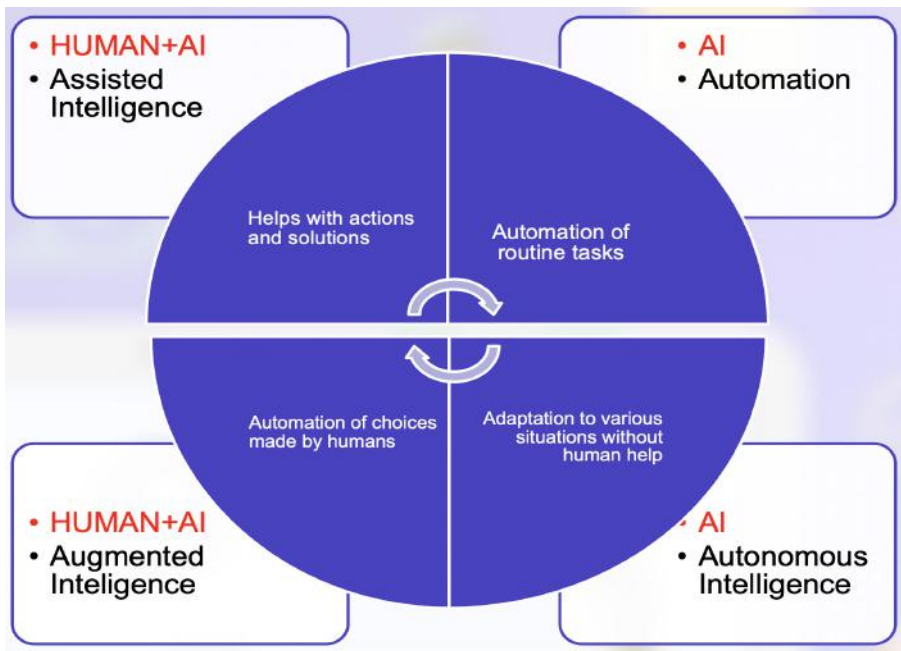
• HUMAN+AI
• Assisted Intelligence

• AI
• Automation

Helps with actions and solutions

Automation of routine tasks

Automation of choices made by humans

Adaptation to various situations without human help

• HUMAN+AI
• Augmented Inteligence

• AI
• Autonomous Intelligence